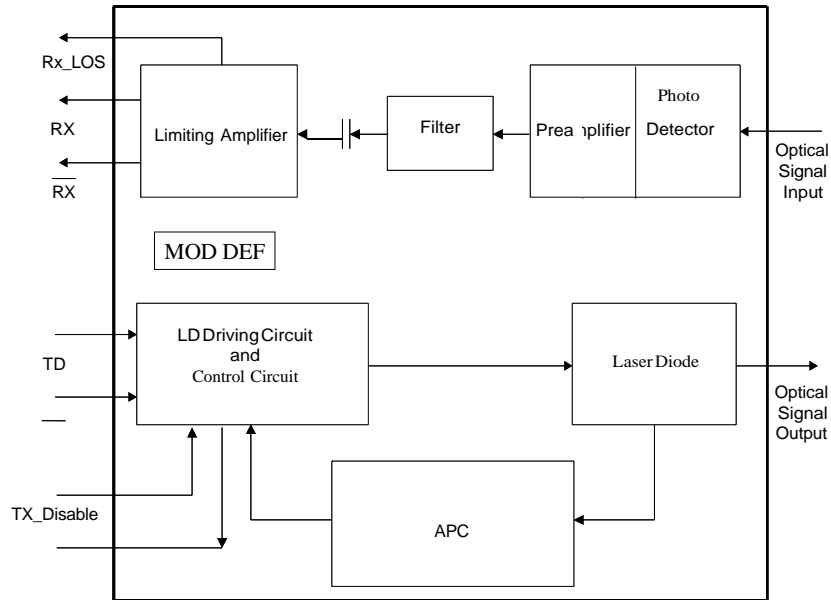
Rx_LOS

RX

$\overline{RX}$

Limiting Amplifier

Filter

Preamplifier

Photo Detector

Optical Signal Input

MOD DEF

TD

LD Driving Circuit and Control Circuit

Laser Diode

Optical Signal Output

TX_Disable

APC